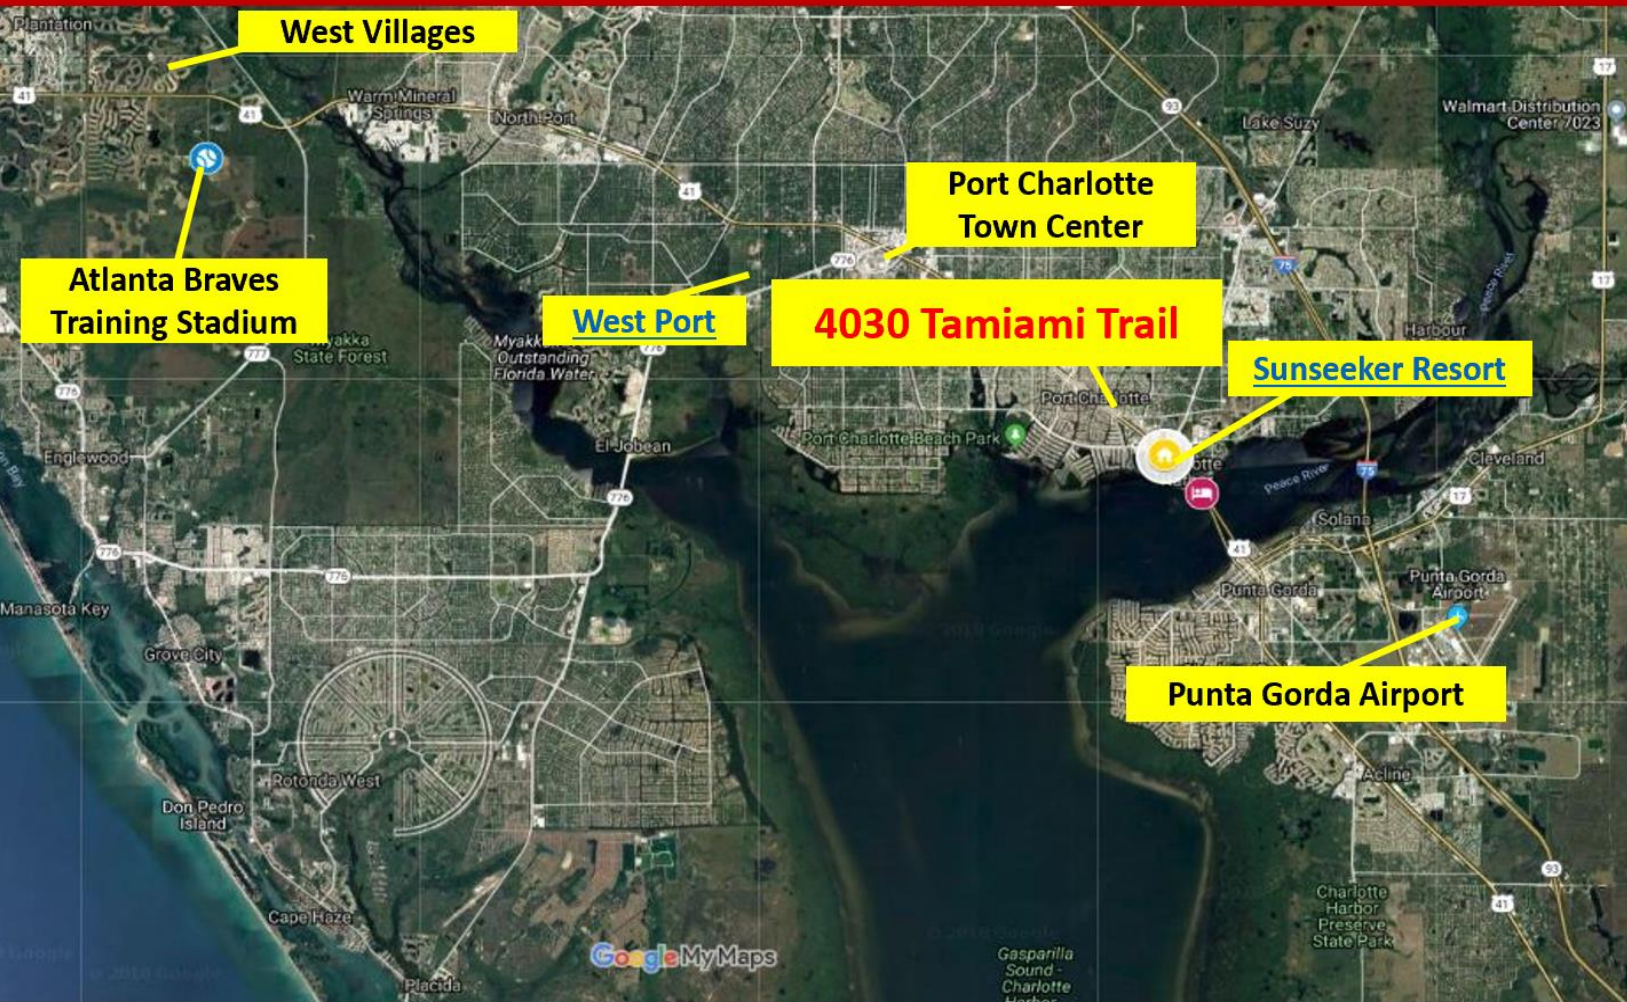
Plantation
West Villages
41
Warm Mineral Springs
North Port
41
93
Lake Suzy
Walmart Distribution Center 7023
17
Port Charlotte Town Center
Atlanta Braves Training Stadium
776
75
West Port
4030 Tamiami Trail
Myakka State Forest
777
Myakka Outstanding Florida Water
776
Harbour
Sunseeker Resort
776
Port Charlotte
Englewood
El Jobean
Port Charlotte Beach Park
Peace River
75
Cleveland
776
17
Solana
776
41
Manasota Key
776
Punta Gorda
Punta Gorda Airport
Grove City
Punta Gorda Airport
Acline
Rotonda West
Don Pedro Island
93
Charlotte Harbor Preserve State Park
41
Cape Haze
Google My Maps
Gasparilla Sound - Charlotte Harbor
Placida